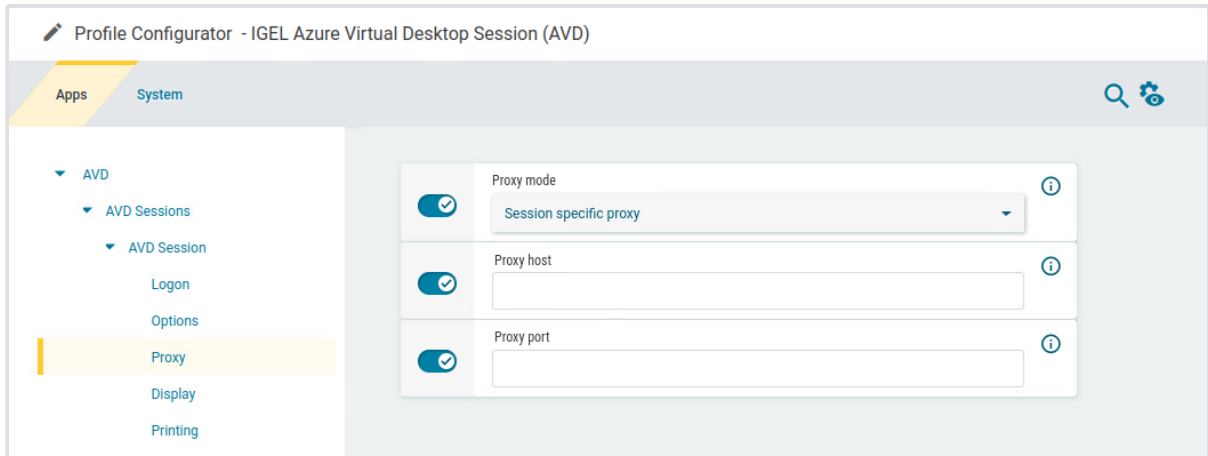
Profile Configurator - IGEL Azure Virtual Desktop Session (AVD)

Apps
System

AVD
AVD Sessions
AVD Session
Logon
Options
Proxy
Display
Printing

Proxy mode
Session specific proxy

Proxy host

Proxy port